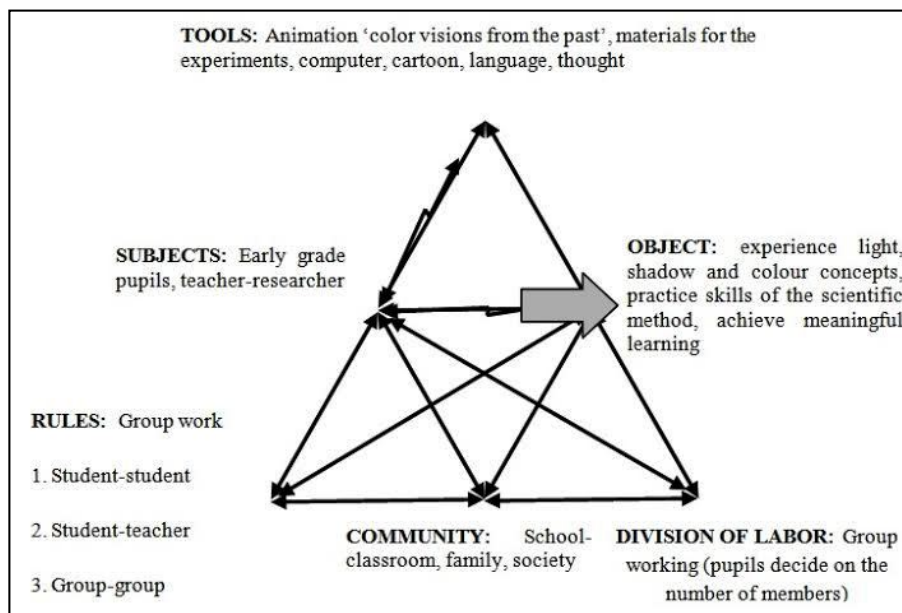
TOOLS: Animation 'color visions from the past', materials for the experiments, computer, cartoon, language, thought

SUBJECTS: Early grade pupils, teacher-researcher

OBJECT: experience light, shadow and colour concepts, practice skills of the scientific method, achieve meaningful learning

RULES: Group work

1. Student-student

2. Student-teacher

3. Group-group

COMMUNITY: School-classroom, family, society

DIVISION OF LABOR: Group working (pupils decide on the number of members)